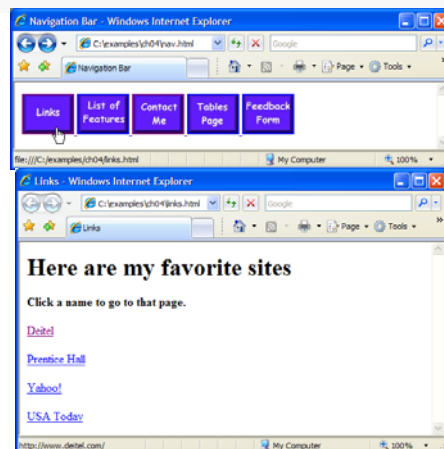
Navigation Bar - Windows Internet Explorer

C:\examples\ch04\nav.html

Google

Navigation Bar

Page ▾ Tools ▾

Links

List of Features

Contact Me

Tables Page

Feedback Form

file:///C:/examples/ch04/links.html

My Computer

100%

Links - Windows Internet Explorer

C:\examples\ch04\links.html

Google

Links

Page ▾ Tools ▾

# Here are my favorite sites

**Click a name to go to that page.**

Deitel

Prentice Hall

Yahoo!

USA Today

http://www.deitel.com/

My Computer

100%